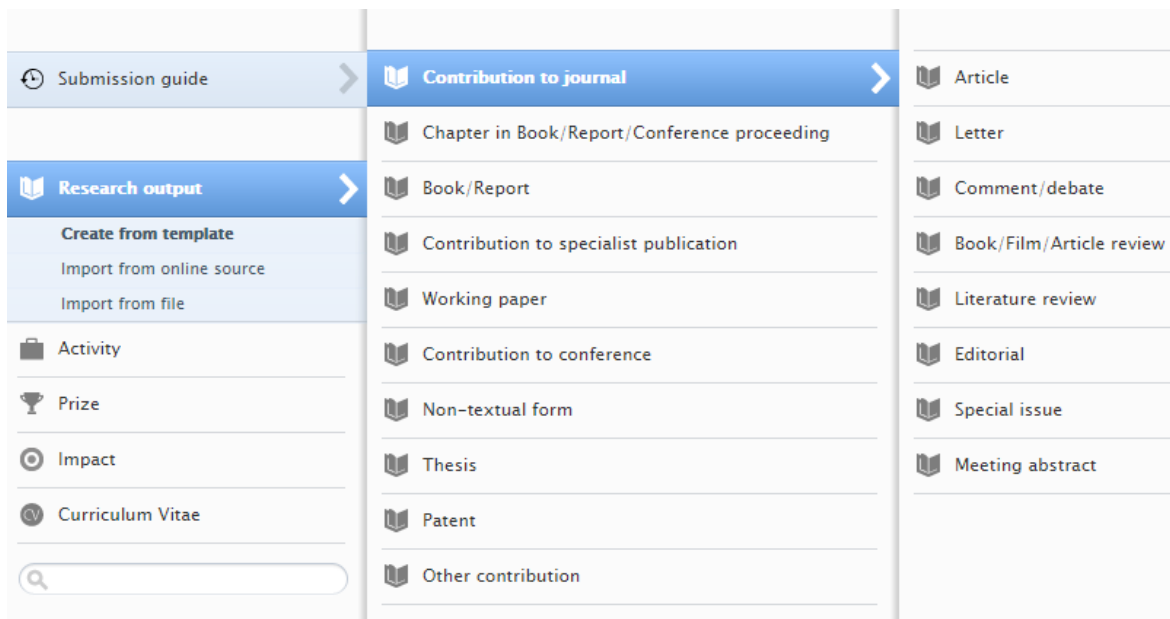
Submission guide

Research output

Create from template

Import from online source

Import from file

Activity

Prize

Impact

CV Curriculum Vitae

Contribution to journal

Chapter in Book/Report/Conference proceeding

Book/Report

Contribution to specialist publication

Working paper

Contribution to conference

Non-textual form

Thesis

Patent

Other contribution

Article

Letter

Comment/debate

Book/Film/Article review

Literature review

Editorial

Special issue

Meeting abstract